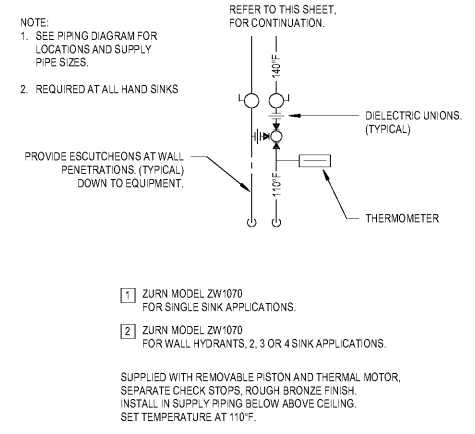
NOTE:
1. SEE PIPING DIAGRAM FOR LOCATIONS AND SUPPLY PIPE SIZES.

2. REQUIRED AT ALL HAND SINKS

REFER TO THIS SHEET, FOR CONTINUATION.

140°F

DIELECTRIC UNIONS. (TYPICAL)

PROVIDE ESCUTCHEONS AT WALL PENETRATIONS. (TYPICAL) DOWN TO EQUIPMENT.

110°F

THERMOMETER

1 ZURN MODEL ZW1070 FOR SINGLE SINK APPLICATIONS.

2 ZURN MODEL ZW1070 FOR WALL HYDRANTS, 2, 3 OR 4 SINK APPLICATIONS.

SUPPLIED WITH REMOVABLE PISTON AND THERMAL MOTOR, SEPARATE CHECK STOPS, ROUGH BRONZE FINISH. INSTALL IN SUPPLY PIPING BELOW ABOVE CEILING. SET TEMPERATURE AT 110°F.